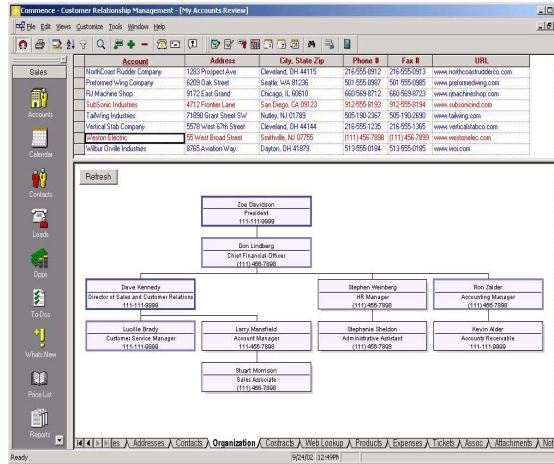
Commence - Customer Relationship Management - [My Accounts Review]

File Edit Views Customize Tools Window Help

Sales

Accounts

Calendar

Contacts

Leads

Opps

To Dos

What's New

Price List

Reports

| Account | Address | City, State Zip | Phone # | Fax # | URL |
|---|---|---|---|---|---|
| NorthCoast Rudder Company | 1283 Prospect Ave | Cleveland, OH 44115 | 216-555-0912 | 216-555-0913 | www.northcoastrudderco.com |
| Preformed Wing Company | 6209 Oak Street | Seattle, WA 81236 | 501-555-0987 | 501-555-0985 | www.preformedwing.com |
| RJ Machine Shop | 9172 East Grand | Chicago, IL 60610 | 660-569-8712 | 660-569-8723 | www.rjmachineshop.com |
| SubSonic Industries | 4712 Frontier Lane | San Diego, CA 09123 | 912-555-8193 | 912-555-8194 | www.subsonicind.com |
| TailWing Industries | 71890 Grant Street SW | Nutley, NJ 01789 | 505-190-2367 | 505-190-2690 | www.tailwing.com |
| Vertical Stab Company | 5578 West 67th Street | Cleveland, OH 44144 | 216-555-1235 | 216-555-1365 | www.verticalstabco.com |
| Weston Electric | 55 West Broad Street | Smithville, NJ 07755 | (111) 456-7898 | (111) 456-7899 | www.westonelec.com |
| Wilbur Orville Industries | 8765 Aviation Way | Dayton, OH 41879 | 513-555-0184 | 513-555-0185 | www.woi.com |

Refresh

Zoe Davidson
President
111-111-9999

Don Lindberg
Chief Financial Officer
(111) 456-7898

Dave Kennedy
Director of Sales and Customer Relations
111-111-9999

Stephen Weinberg
HR Manager
(111) 456-7898

Ron Zalder
Accounting Manager
(111) 456-7898

Lucille Brady
Customer Service Manager
111-111-9999

Larry Mansfield
Account Manager
(111) 456-7898

Stephanie Sheldon
Administrative Assistant
(111) 456-7898

Kevin Alder
Accounts Receivable
111-111-9999

Stuart Morrison
Sales Associate
(111) 456-7898

les / Addresses / Contacts / Organization / Contracts / Web Lookup / Products / Expenses / Tickets / Assoc / Attachments / Not

Ready

9/24/02 12:49PM